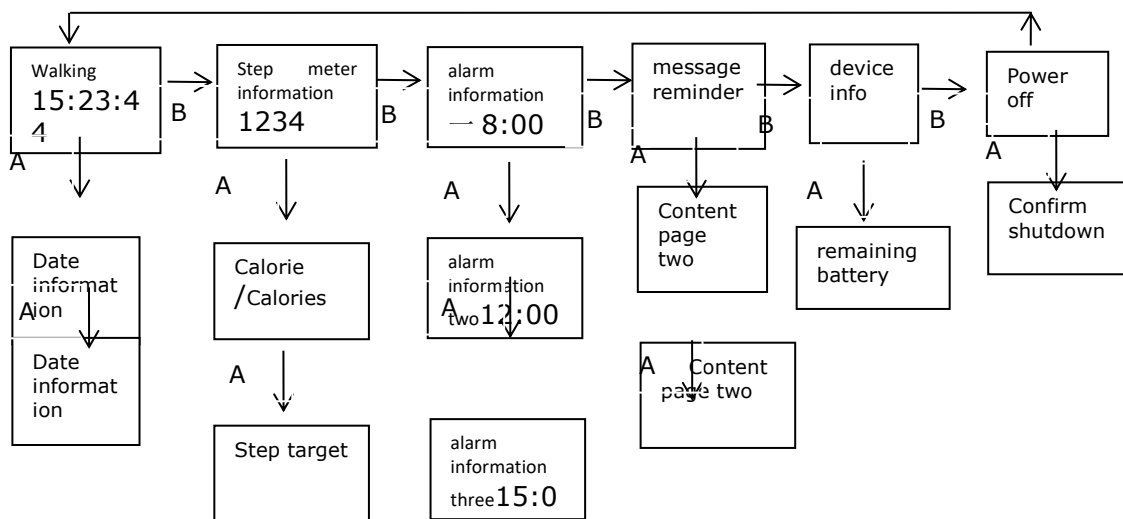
Walking
15:23:44

B

A

Step meter information
1234

B

alarm information
一 8:00

B

message reminder

B

device info

B

Power off

A

A

A

A

A

Date information

A

Date information

Calorie /Calories

A

Step target

alarm information
two 12:00

A

alarm information
three 15:0

Content page two

A

Content page two

remaining battery

Confirm shutdown